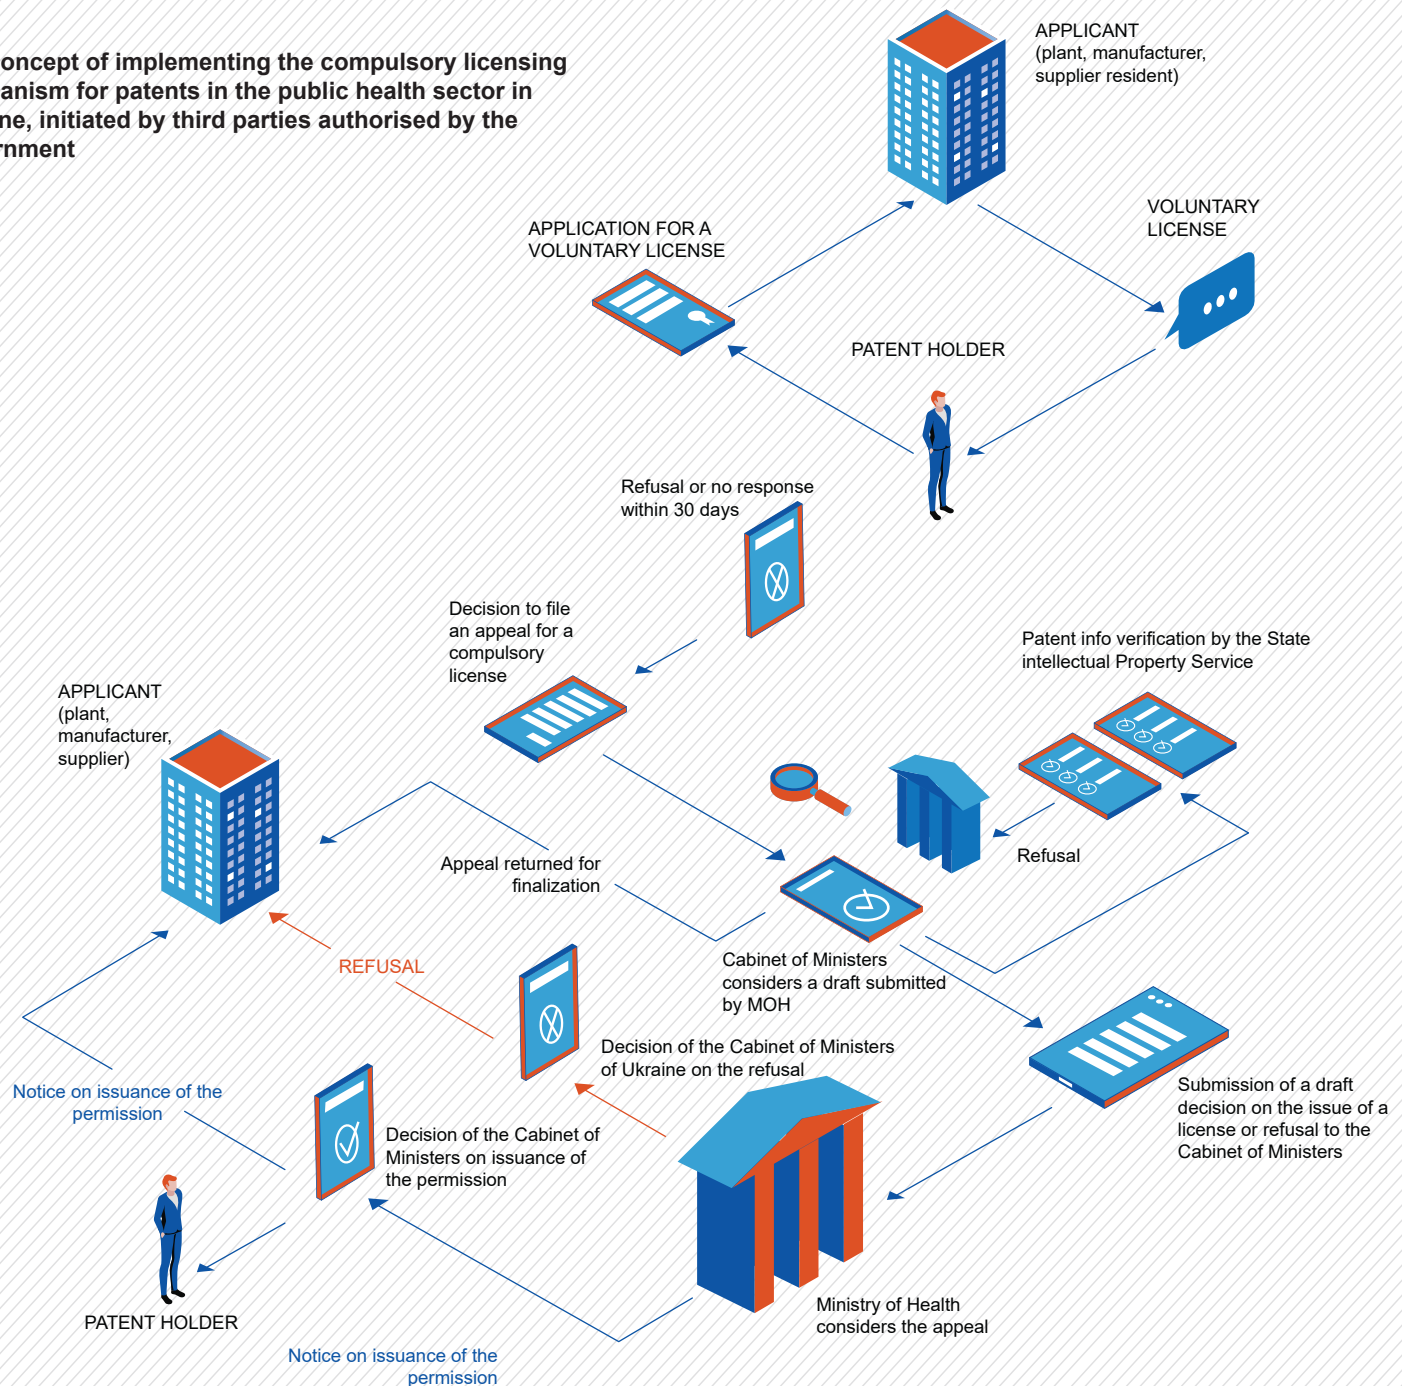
oncept of implementing the compulsory licensing anism for patents in the public health sector in ne, initiated by third parties authorised by the rnment

APPLICANT (plant, manufacturer, supplier resident)

APPLICATION FOR A VOLUNTARY LICENSE

VOLUNTARY LICENSE

PATENT HOLDER

Refusal or no response within 30 days

Decision to file an appeal for a compulsory license

Patent info verification by the State intellectual Property Service

APPLICANT (plant, manufacturer, supplier)

Refusal

Appeal returned for finalization

Cabinet of Ministers considers a draft submitted by MOH

REFUSAL

Decision of the Cabinet of Ministers of Ukraine on the refusal

Submission of a draft decision on the issue of a license or refusal to the Cabinet of Ministers

Notice on issuance of the permission

Decision of the Cabinet of Ministers on issuance of the permission

PATENT HOLDER

Ministry of Health considers the appeal

Notice on issuance of the permission